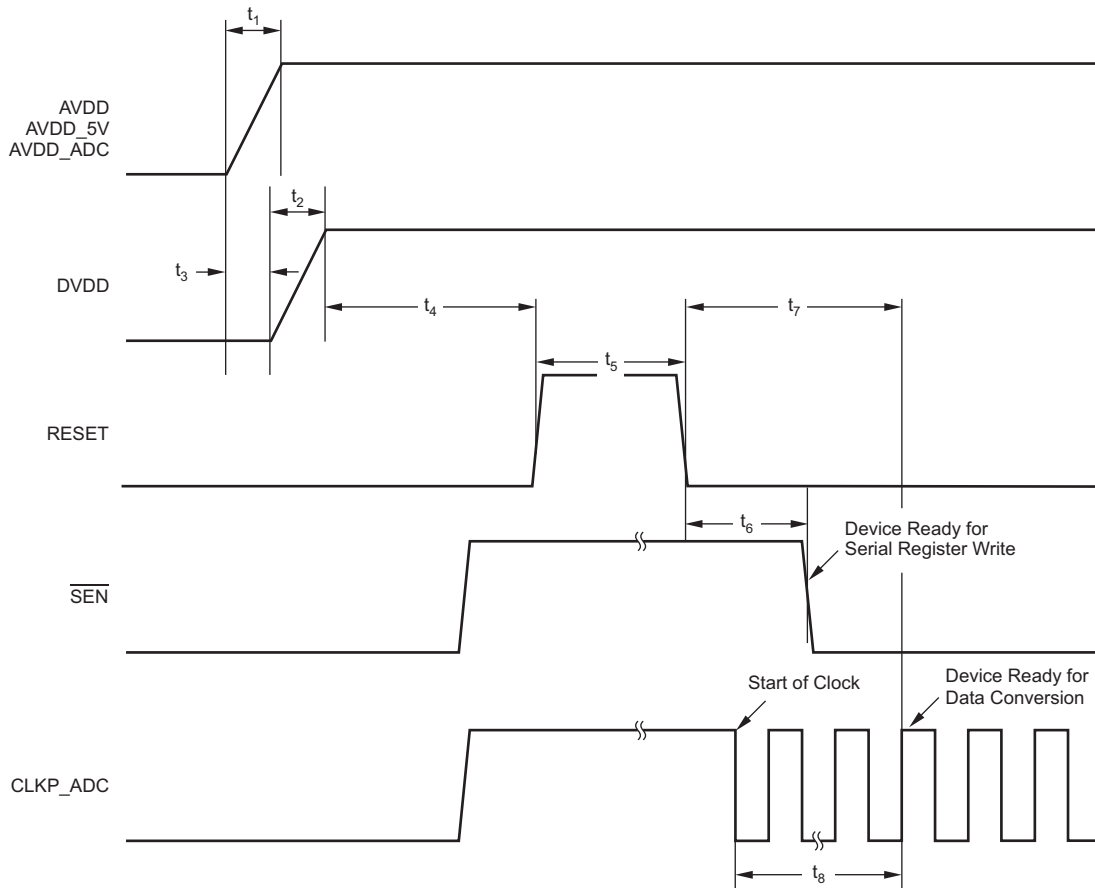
$t_1$

AVDD
AVDD_5V
AVDD_ADC

$t_2$

$t_3$

DVDD

$t_4$

$t_7$

$t_5$

RESET

$t_6$

Device Ready for
Serial Register Write

$\overline{SEN}$

Start of Clock

Device Ready for
Data Conversion

CLKP_ADC

$t_8$